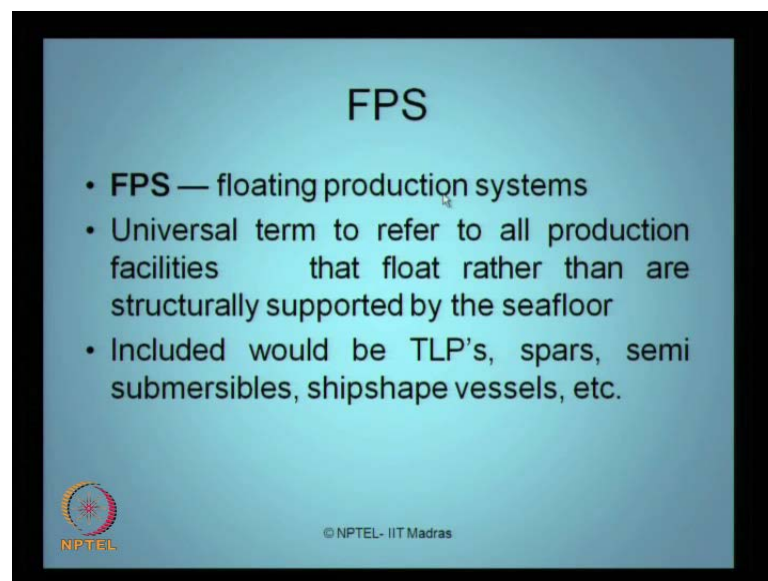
FPS

- **FPS** — floating production systems
- Universal term to refer to all production facilities that float rather than are structurally supported by the seafloor
- Included would be TLP's, spars, semi submersibles, shipshape vessels, etc.

NPTEL

© NPTEL- IIT Madras